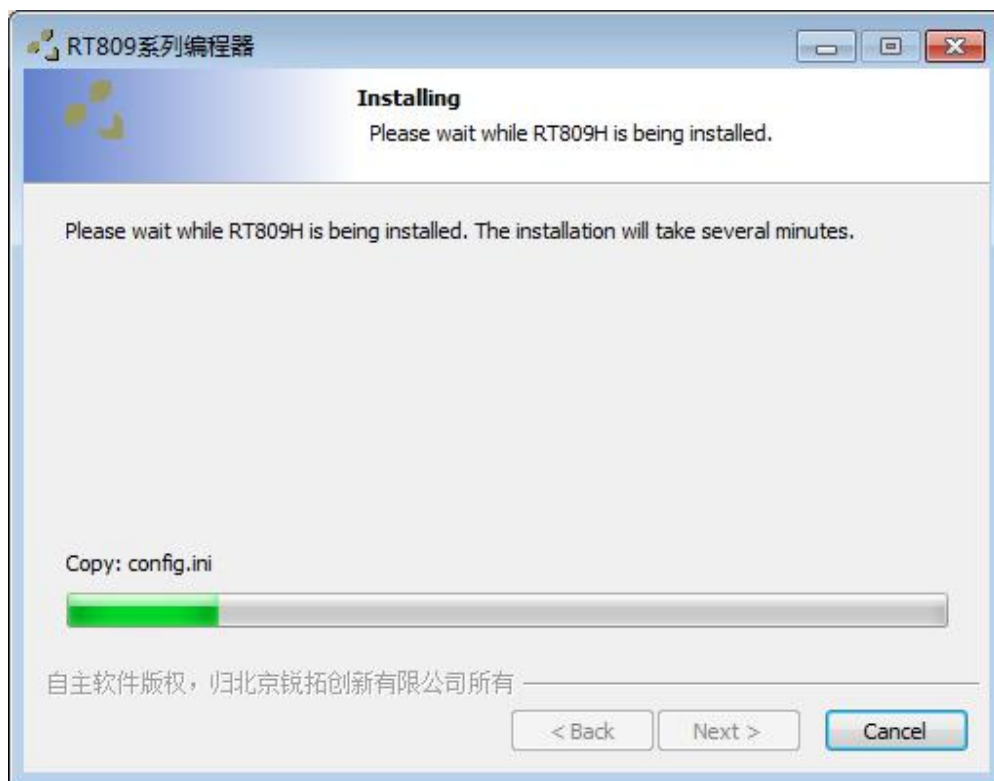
RT809系列编程器

Installing
Please wait while RT809H is being installed.

Please wait while RT809H is being installed. The installation will take several minutes.

Copy: config.ini

自主软件版权，归北京锐拓创新有限公司所有

< Back
Next >
Cancel